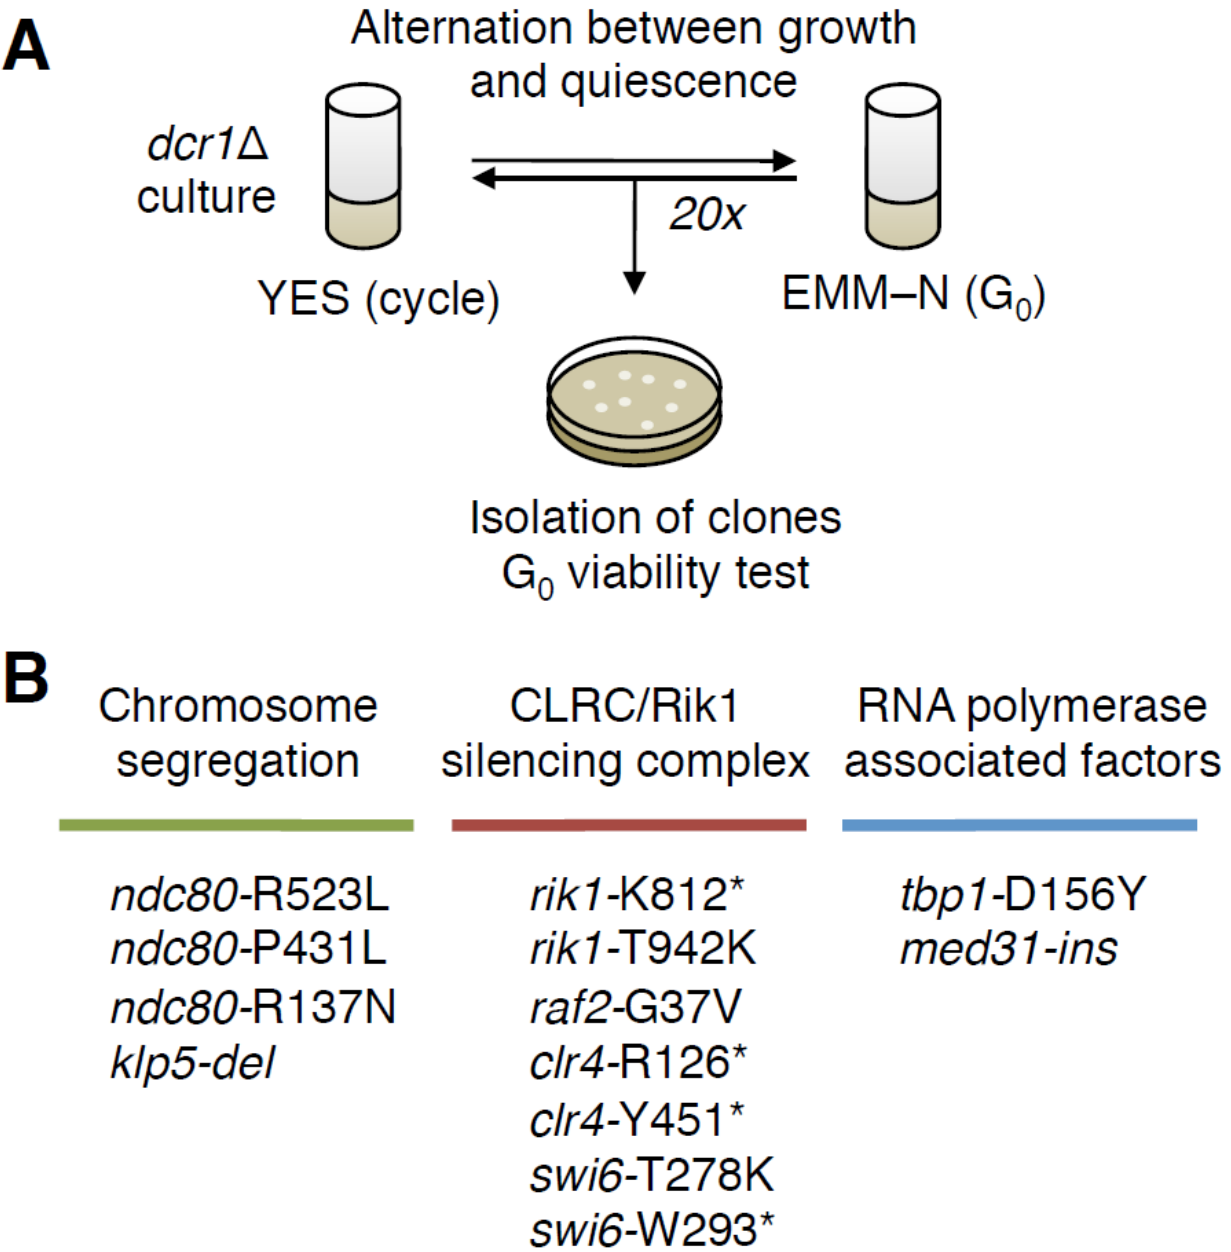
A

Alternation between growth and quiescence

dcr1Δ culture

20x

YES (cycle)

EMM–N ($G_0$)

Isolation of clones
$G_0$ viability test

B

Chromosome segregation

ndc80-R523L
ndc80-P431L
ndc80-R137N
klp5-del

CLRC/Rik1 silencing complex

rik1-K812*
rik1-T942K
raf2-G37V
clr4-R126*
clr4-Y451*
swi6-T278K
swi6-W293*

RNA polymerase associated factors

tbp1-D156Y
med31-ins